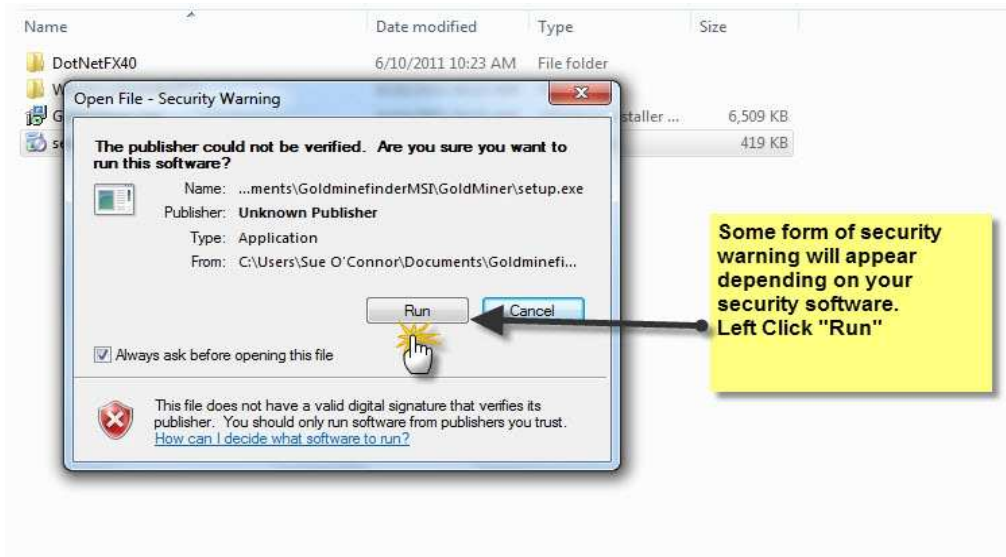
| Name | Date modified | Type | Size |
|---|---|---|---|
| DotNetFX40 | 6/10/2011 10:23 AM | File folder | |
| W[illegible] | | | |
| G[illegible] | | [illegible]staller ... | 6,509 KB |
| se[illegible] | | | 419 KB |

Open File - Security Warning

The publisher could not be verified. Are you sure you want to run this software?

Name: ...ments\GoldminefinderMSI\GoldMiner\setup.exe
Publisher: Unknown Publisher
Type: Application
From: C:\Users\Sue O'Connor\Documents\Goldminefi...

Run
Cancel

Always ask before opening this file

This file does not have a valid digital signature that verifies its publisher. You should only run software from publishers you trust.
How can I decide what software to run?

Some form of security warning will appear depending on your security software.
Left Click "Run"